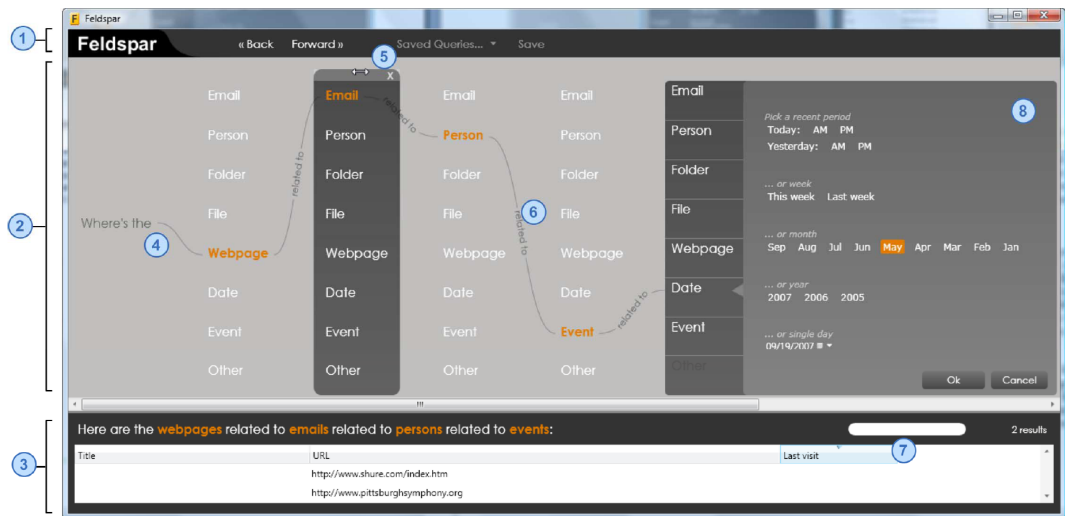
Feldspar

1

Feldspar « Back Forward » Saved Queries... Save

2

5

x

Where's the

4

Email Person Folder File Webpage Date Event Other

related to

Email Person Folder File Webpage Date Event Other

related to

Email Person Folder File Webpage Date Event Other

6

related to

Email Person Folder File Webpage Date Event Other

related to

Email Person Folder File Webpage Date Event Other

8

Pick a recent period
Today: AM PM
Yesterday: AM PM

... or week
This week Last week

... or month
Sep Aug Jul Jun May Apr Mar Feb Jan

... or year
2007 2006 2005

... or single day
09/19/2007

Ok Cancel

3

Here are the webpages related to emails related to persons related to events:

2 results

7

| Title | URL | Last visit |
|---|---|---|
| | http://www.shure.com/index.htm | |
| | http://www.pittsburghsymphony.org | |